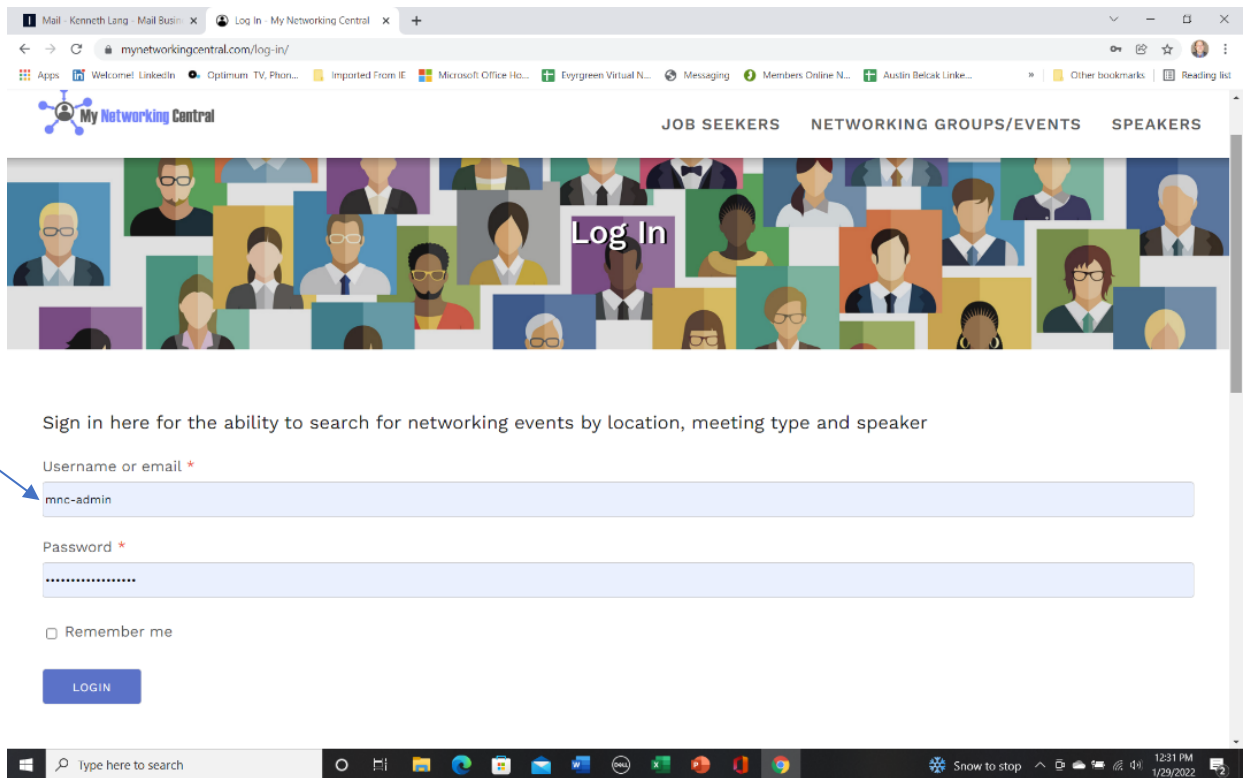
Mail - Kenneth Lang - Mail Busin ×
Log In - My Networking Central ×
+

mynetworkingcentral.com/log-in/

Apps  Welcome! LinkedIn  Optimum TV, Phon...  Imported From IE  Microsoft Office Ho...  Evyrgreen Virtual N...  Messaging  Members Online N...  Austin Belcak Linke...  »  Other bookmarks  Reading list

My Networking Central

JOB SEEKERS   NETWORKING GROUPS/EVENTS   SPEAKERS

Log In

Sign in here for the ability to search for networking events by location, meeting type and speaker

Username or email *

mnc-admin

Password *

••••••••••••••••••

Remember me

LOGIN

Type here to search

Snow to stop

12:31 PM
1/29/2022